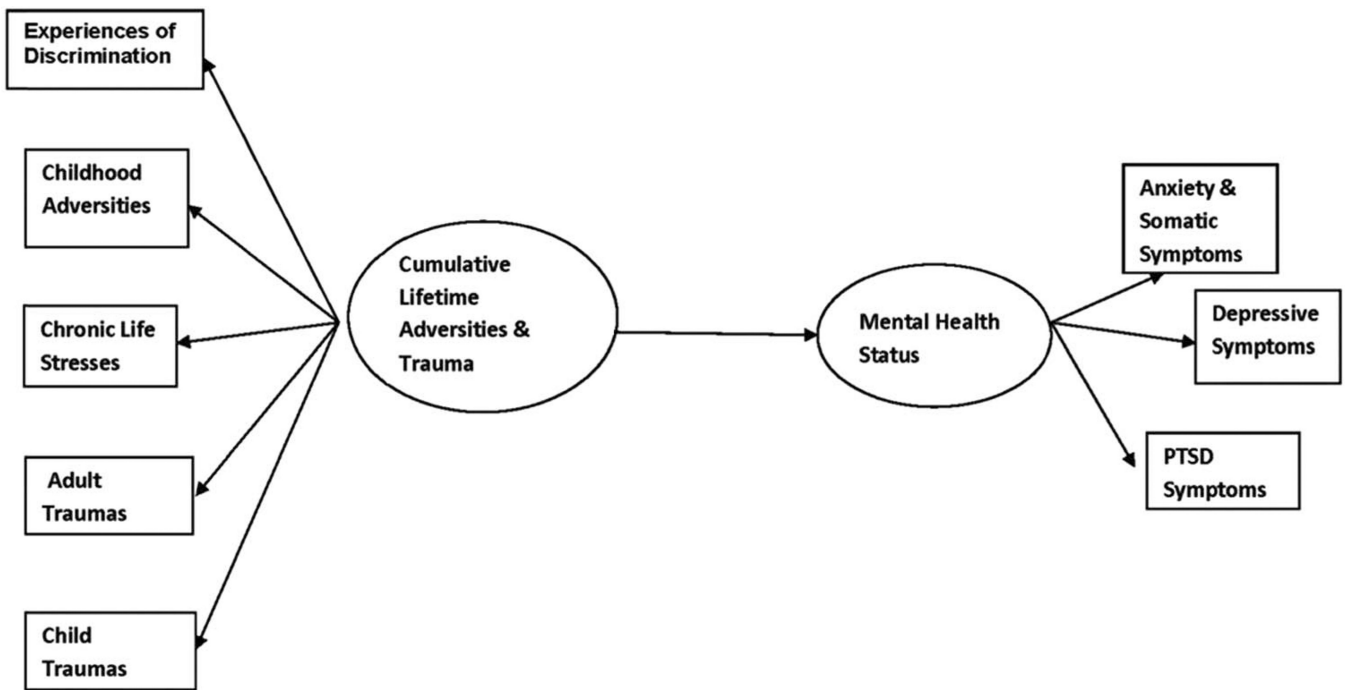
Experiences of Discrimination

Childhood Adversities

Chronic Life Stresses

Adult Traumas

Child Traumas

Cumulative Lifetime Adversities & Trauma

Mental Health Status

Anxiety & Somatic Symptoms

Depressive Symptoms

PTSD Symptoms